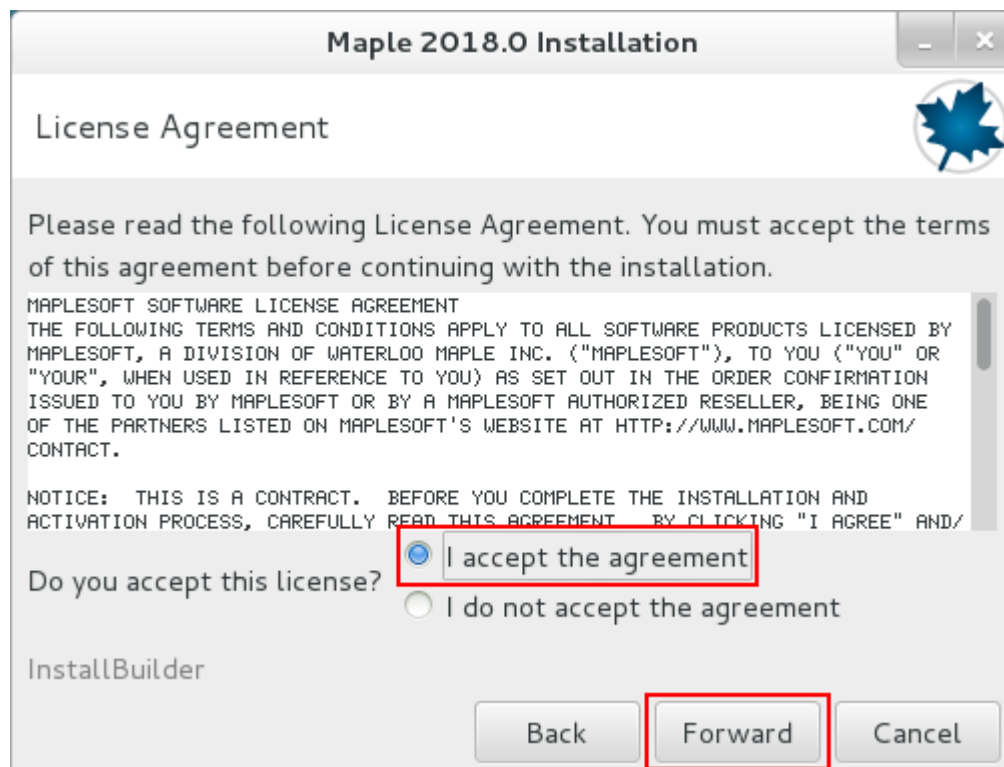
Maple 2018.0 Installation

License Agreement

Please read the following License Agreement. You must accept the terms of this agreement before continuing with the installation.

MAPLESOFT SOFTWARE LICENSE AGREEMENT
THE FOLLOWING TERMS AND CONDITIONS APPLY TO ALL SOFTWARE PRODUCTS LICENSED BY MAPLESOFT, A DIVISION OF WATERLOO MAPLE INC. ("MAPLESOFT"), TO YOU ("YOU" OR "YOUR", WHEN USED IN REFERENCE TO YOU) AS SET OUT IN THE ORDER CONFIRMATION ISSUED TO YOU BY MAPLESOFT OR BY A MAPLESOFT AUTHORIZED RESELLER, BEING ONE OF THE PARTNERS LISTED ON MAPLESOFT'S WEBSITE AT HTTP://WWW.MAPLESOFT.COM/CONTACT.

NOTICE: THIS IS A CONTRACT. BEFORE YOU COMPLETE THE INSTALLATION AND ACTIVATION PROCESS, CAREFULLY READ THIS AGREEMENT. BY CLICKING "I AGREE" AND/

Do you accept this license?
I accept the agreement
I do not accept the agreement

InstallBuilder

Back
Forward
Cancel